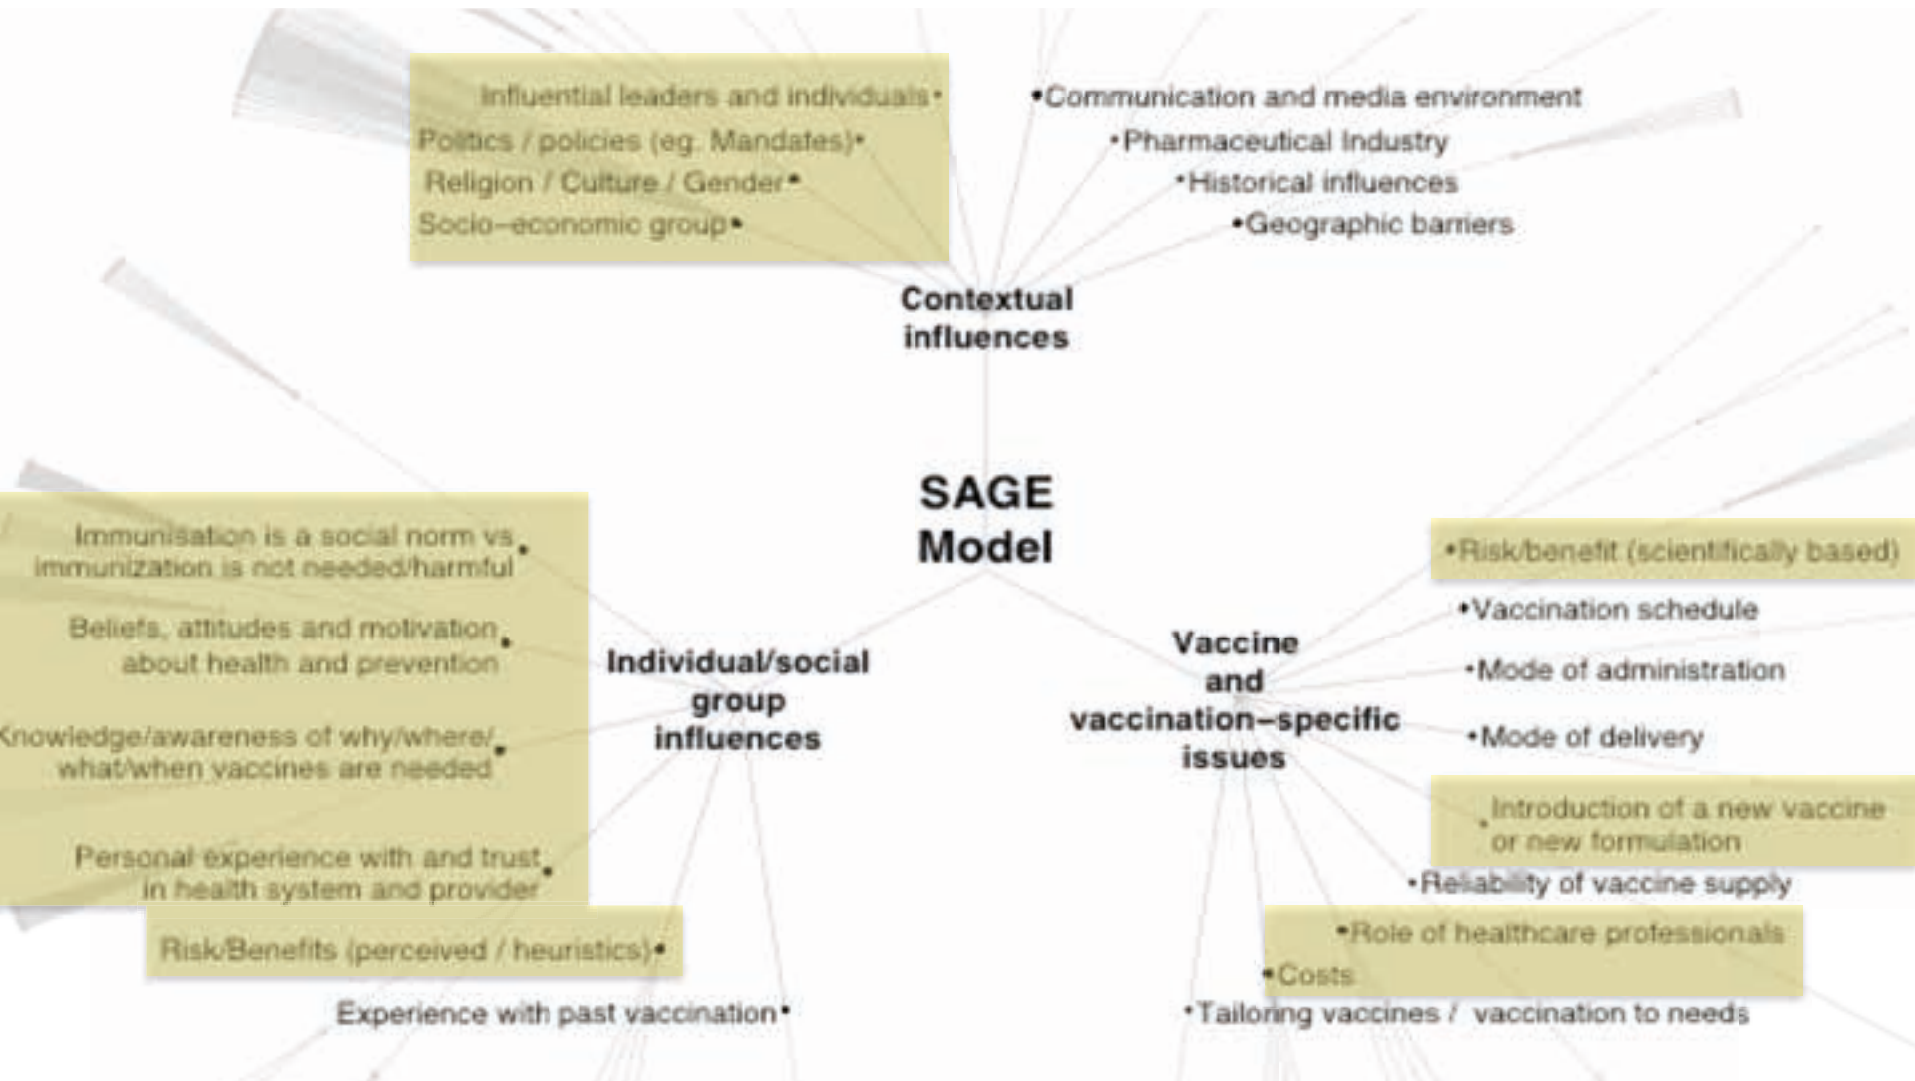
Influential leaders and individuals•
Politics / policies (eg. Mandates)•
Religion / Culture / Gender•
Socio–economic group•

•Communication and media environment
•Pharmaceutical Industry
•Historical influences
•Geographic barriers

Contextual influences

SAGE Model

Immunisation is a social norm vs immunization is not needed/harmful•
Beliefs, attitudes and motivation about health and prevention•
Knowledge/awareness of why/where/what/when vaccines are needed•
Personal experience with and trust in health system and provider•
Risk/Benefits (perceived / heuristics)•
Experience with past vaccination•

Individual/social group influences

Vaccine and vaccination–specific issues

•Risk/benefit (scientifically based)
•Vaccination schedule
•Mode of administration
•Mode of delivery
•Introduction of a new vaccine or new formulation
•Reliability of vaccine supply
•Role of healthcare professionals
•Costs
•Tailoring vaccines / vaccination to needs